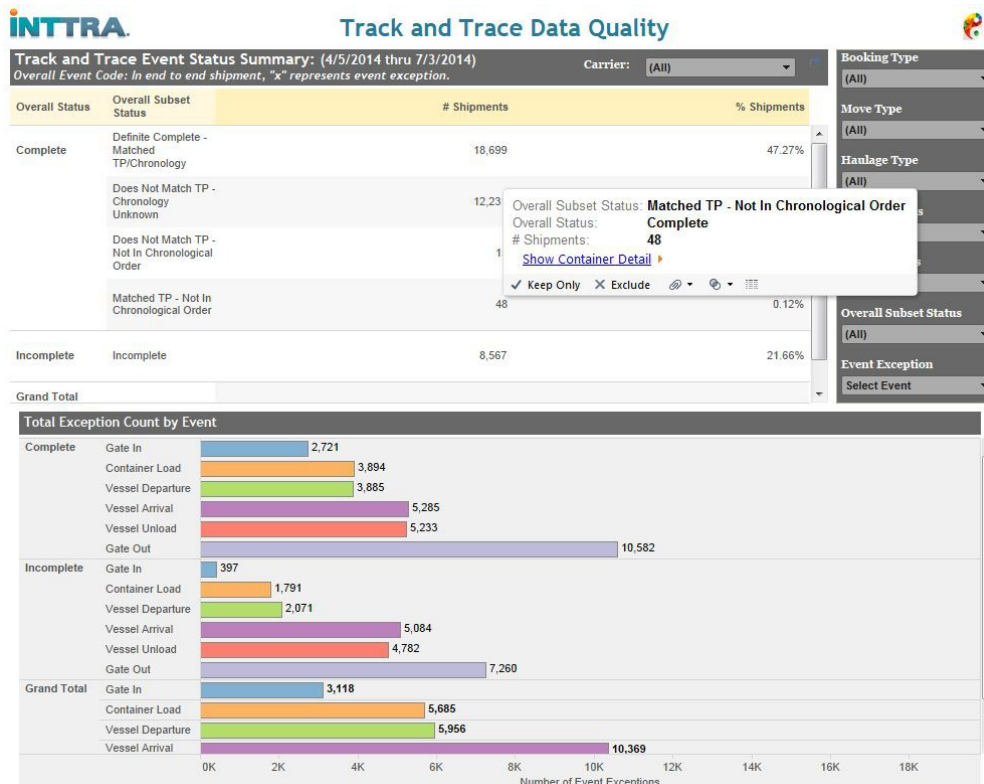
INTTRA.

Track and Trace Data Quality

Track and Trace Event Status Summary: (4/5/2014 thru 7/3/2014)
Overall Event Code: In end to end shipment, "x" represents event exception.

Carrier: (All)

| Overall Status | Overall Subset Status | # Shipments | % Shipments |
|---|---|---|---|
| Complete | Definite Complete - Matched TP/Chronology | 18,699 | 47.27% |
| | Does Not Match TP - Chronology Unknown | 12,23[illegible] | |
| | Does Not Match TP - Not In Chronological Order | 1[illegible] | |
| | Matched TP - Not In Chronological Order | 48 | 0.12% |
| Incomplete | Incomplete | 8,567 | 21.66% |
| Grand Total | | | |

Overall Subset Status: Matched TP - Not In Chronological Order
Overall Status: Complete
# Shipments: 48
Show Container Detail
✓ Keep Only ✕ Exclude

Booking Type
(All)
Move Type
(All)
Haulage Type
(All)
Overall Subset Status
(All)
Event Exception
Select Event

Total Exception Count by Event

Complete
Gate In 2,721
Container Load 3,894
Vessel Departure 3,885
Vessel Arrival 5,285
Vessel Unload 5,233
Gate Out 10,582
Incomplete
Gate In 397
Container Load 1,791
Vessel Departure 2,071
Vessel Arrival 5,084
Vessel Unload 4,782
Gate Out 7,260
Grand Total
Gate In 3,118
Container Load 5,685
Vessel Departure 5,956
Vessel Arrival 10,369

0K 2K 4K 6K 8K 10K 12K 14K 16K 18K
Number of Event Exceptions